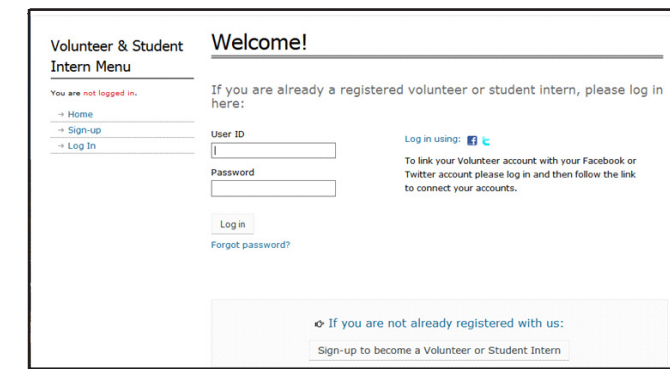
Volunteer & Student Intern Menu

You are not logged in.

→ Home
→ Sign-up
→ Log In

Welcome!

If you are already a registered volunteer or student intern, please log in here:

User ID

Password

Log in

Forgot password?

Log in using:

To link your Volunteer account with your Facebook or Twitter account please log in and then follow the link to connect your accounts.

If you are not already registered with us:

Sign-up to become a Volunteer or Student Intern